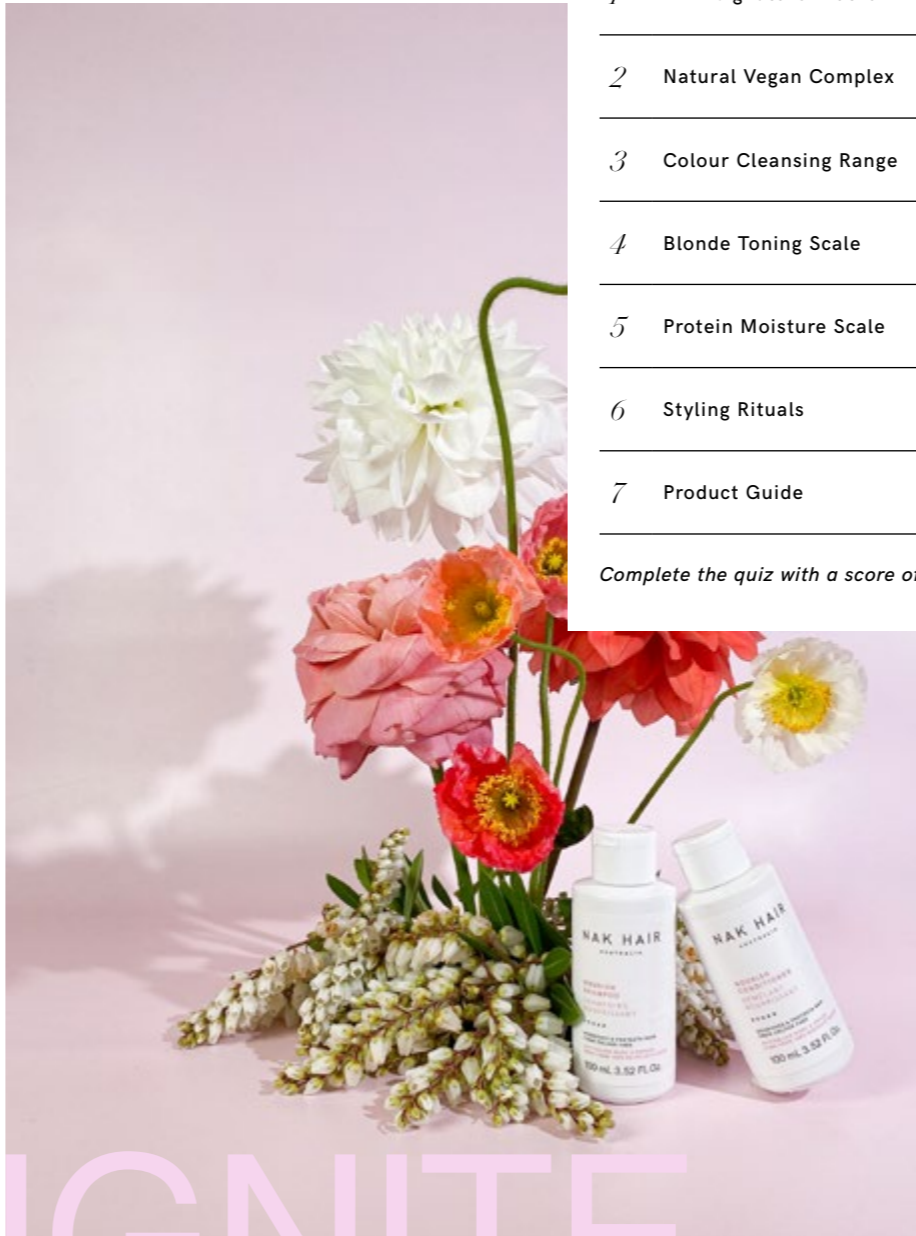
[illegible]

2 Natural Vegan Complex

3 Colour Cleansing Range

4 Blonde Toning Scale

5 Protein Moisture Scale

6 Styling Rituals

7 Product Guide

Complete the quiz with a score o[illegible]

NAK HAIR
AUSTRALIA
NOURISH SHAMPOO
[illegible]
100 mL 3.52 Fl.Oz.

NAK HAIR
AUSTRALIA
NOURISH CONDITIONER
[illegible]
100 mL 3.52 Fl.Oz.

IGNITE